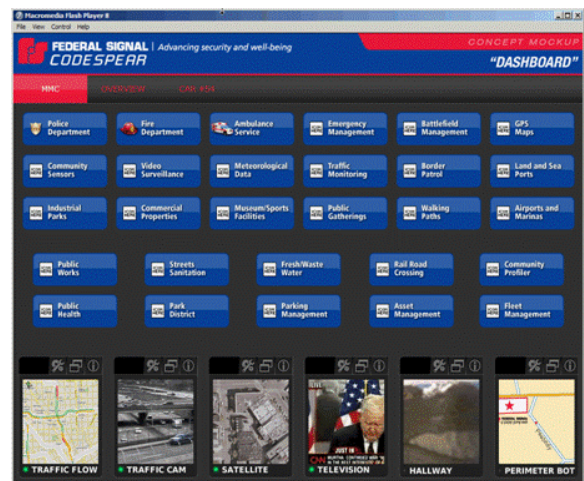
Macromedia Flash Player 8
File View Control Help

FEDERAL SIGNAL | Advancing security and well-being
CODESPEAR

CONCEPT MOCKUP
"DASHBOARD"

MMC OVERVIEW CAR 359

Police Department
Fire Department
Ambulance Service
Emergency Management
Battlefield Management
GPS Maps

Community Sensors
Video Surveillance
Meteorological Data
Traffic Monitoring
Border Patrol
Land and Sea Ports

Industrial Parks
Commercial Properties
Museum/Sports Facilities
Public Gatherings
Walking Paths
Airports and Marinas

Public Works
Streets Sanitation
Fresh/Waste Water
Rail Road Crossing
Community Profiler

Public Health
Park District
Parking Management
Asset Management
Fleet Management

TRAFFIC FLOW
TRAFFIC CAM
SATELLITE
CNN
TELEVISION
HALLWAY
PERIMETER BOT